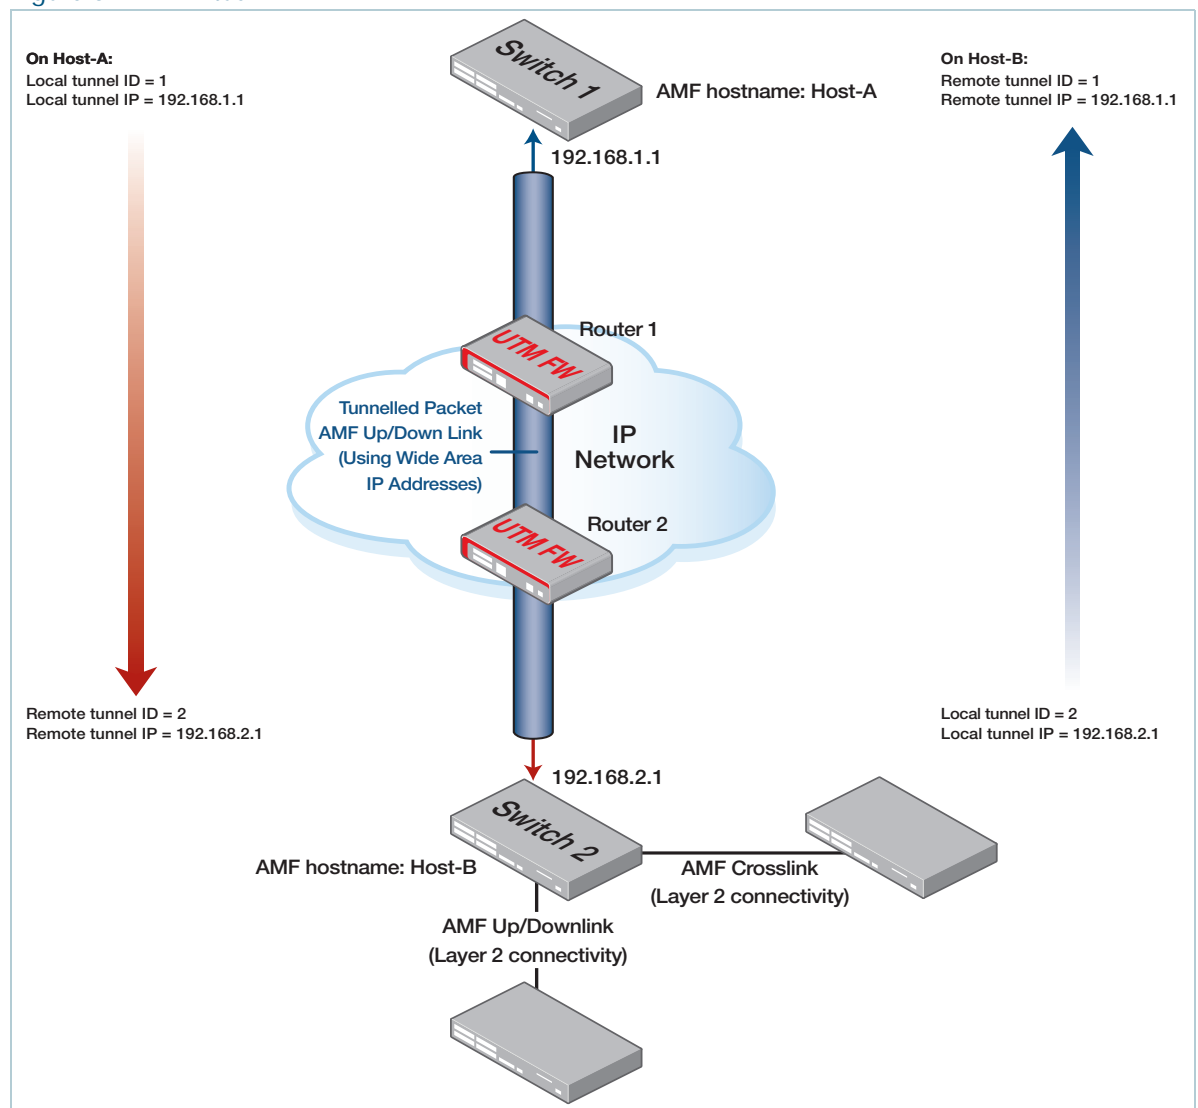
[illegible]

On Host-A:
Local tunnel ID = 1
Local tunnel IP = 192.168.1.1

Switch 1

AMF hostname: Host-A

On Host-B:
Remote tunnel ID = 1
Remote tunnel IP = 192.168.1.1

192.168.1.1

Router 1

UTM FW

Tunnelled Packet
AMF Up/Down Link
(Using Wide Area
IP Addresses)

IP
Network

Router 2

UTM FW

Remote tunnel ID = 2
Remote tunnel IP = 192.168.2.1

Local tunnel ID = 2
Local tunnel IP = 192.168.2.1

192.168.2.1

Switch 2

AMF hostname: Host-B

AMF Crosslink
(Layer 2 connectivity)

AMF Up/Downlink
(Layer 2 connectivity)